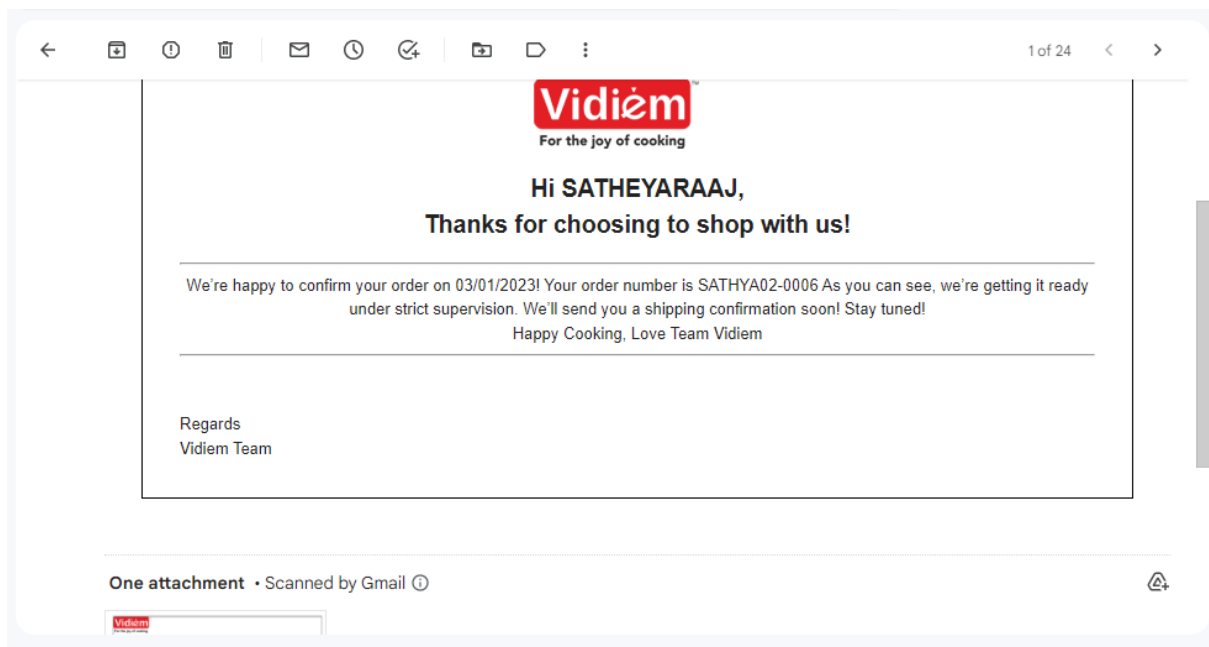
1 of 24

Vidiem™
For the joy of cooking

Hi SATHEYARAAJ,
Thanks for choosing to shop with us!

We're happy to confirm your order on 03/01/2023! Your order number is SATHYA02-0006 As you can see, we're getting it ready under strict supervision. We'll send you a shipping confirmation soon! Stay tuned!
Happy Cooking, Love Team Vidiem

Regards
Vidiem Team

One attachment • Scanned by Gmail ⓘ

Vidiem
For the joy of cooking